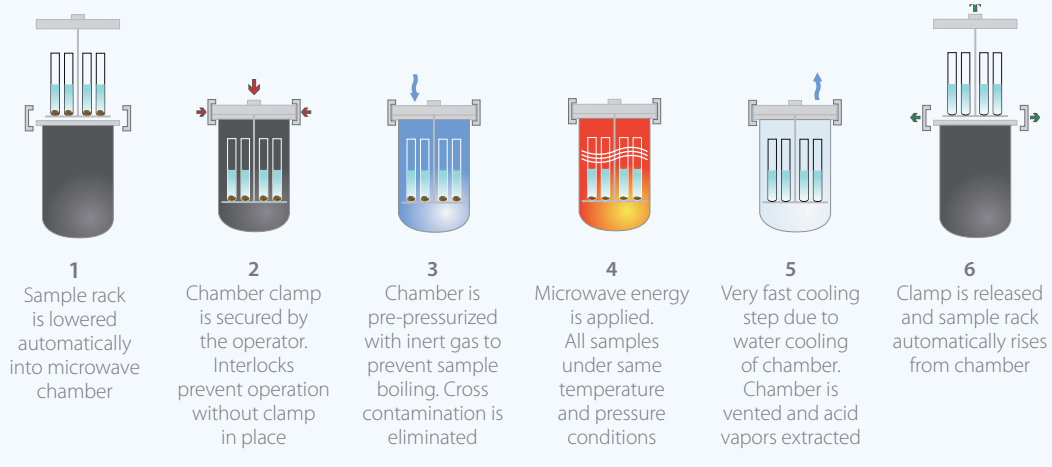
1
Sample rack is lowered automatically into microwave chamber

2
Chamber clamp is secured by the operator. Interlocks prevent operation without clamp in place

3
Chamber is pre-pressurized with inert gas to prevent sample boiling. Cross contamination is eliminated

4
Microwave energy is applied. All samples under same temperature and pressure conditions

5
Very fast cooling step due to water cooling of chamber. Chamber is vented and acid vapors extracted

6
Clamp is released and sample rack automatically rises from chamber